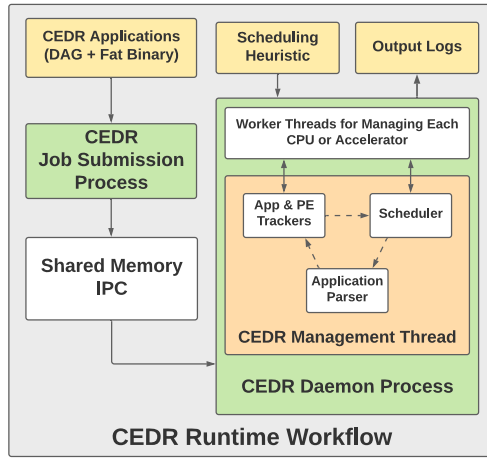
CEDR Applications (DAG + Fat Binary)

Scheduling Heuristic

Output Logs

CEDR Job Submission Process

Worker Threads for Managing Each CPU or Accelerator

App & PE Trackers

Scheduler

Application Parser

Shared Memory IPC

CEDR Management Thread

CEDR Daemon Process

CEDR Runtime Workflow